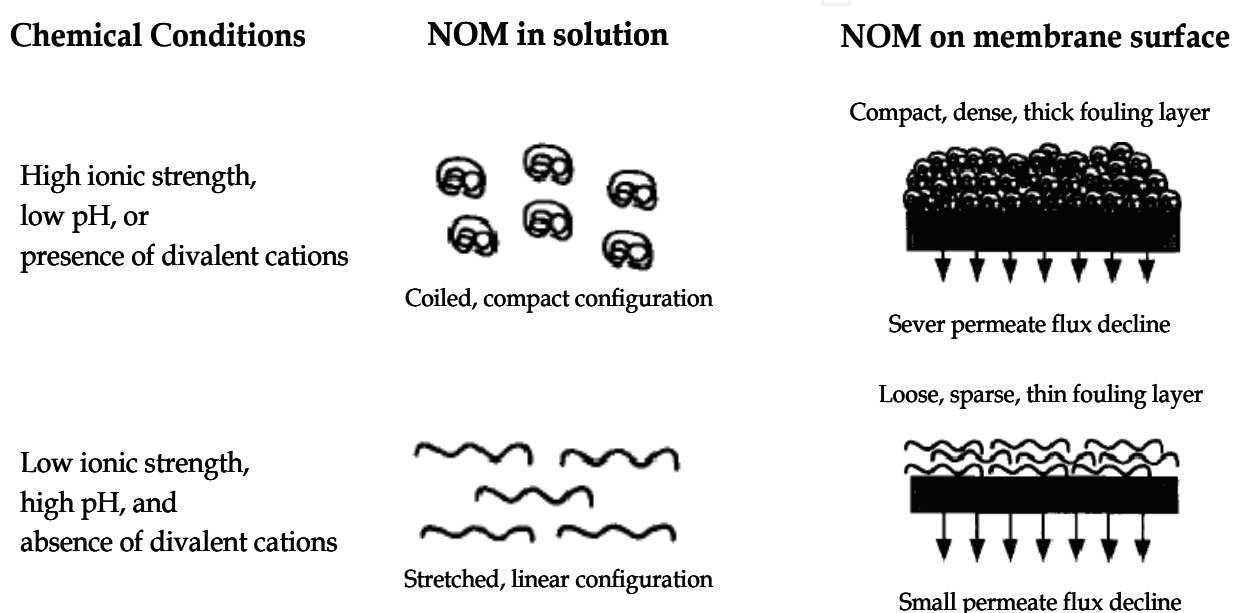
Chemical Conditions

NOM in solution

NOM on membrane surface

High ionic strength, low pH, or presence of divalent cations

Coiled, compact configuration

Compact, dense, thick fouling layer

Sever permeate flux decline

Low ionic strength, high pH, and absence of divalent cations

Stretched, linear configuration

Loose, sparse, thin fouling layer

Small permeate flux decline